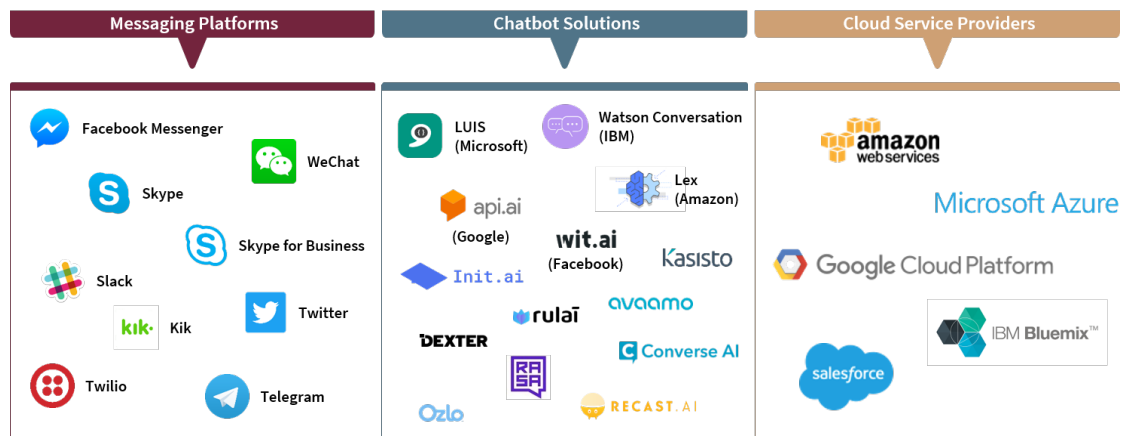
Messaging Platforms

Chatbot Solutions

Cloud Service Providers

Facebook Messenger

WeChat

Skype

Skype for Business

Slack

Twitter

kik

Kik

Twilio

Telegram

LUIS (Microsoft)

Watson Conversation (IBM)

Lex (Amazon)

api.ai

(Google)

wit.ai

(Facebook)

Kasisto

Init.ai

avaamo

rulai

DEXTER

Converse AI

RASA

Ozlo

RECAST.AI

amazon web services

Microsoft Azure

Google Cloud Platform

IBM Bluemix™

salesforce